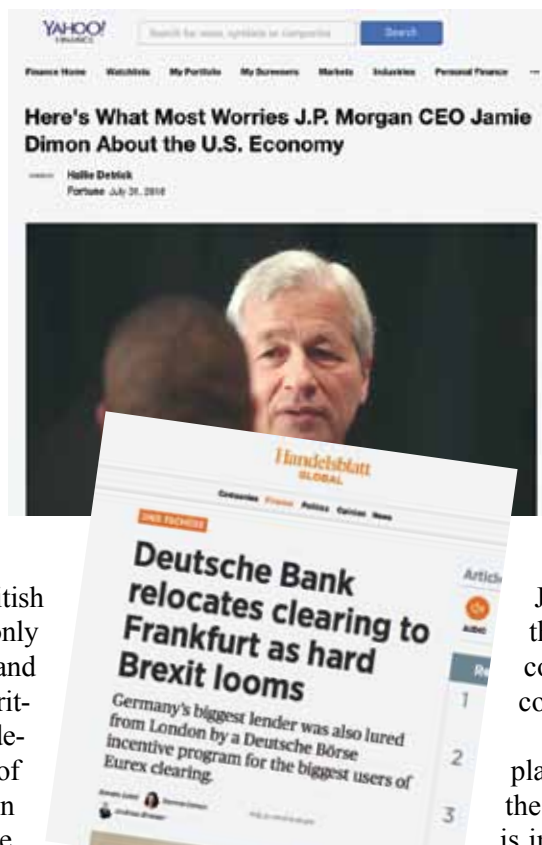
YAHOO! FINANCE

Search for news, symbols or companies

Search

Finance Home Watchlists My Portfolio My Screeners Markets Industries Personal Finance

Here's What Most Worries J.P. Morgan CEO Jamie Dimon About the U.S. Economy

Hallie Detrick
Fortune July 31, 2018

Handelsblatt GLOBAL

Companies Finance Politics Opinion News

Deutsche Bank relocates clearing to Frankfurt as hard Brexit looms

Germany's biggest lender was also lured from London by a Deutsche Börse incentive program for the biggest users of Eurex clearing.

Article

1

2

3

itish
only
and
rit-
le-
of
n

J
th
co
co

pla
the
is in